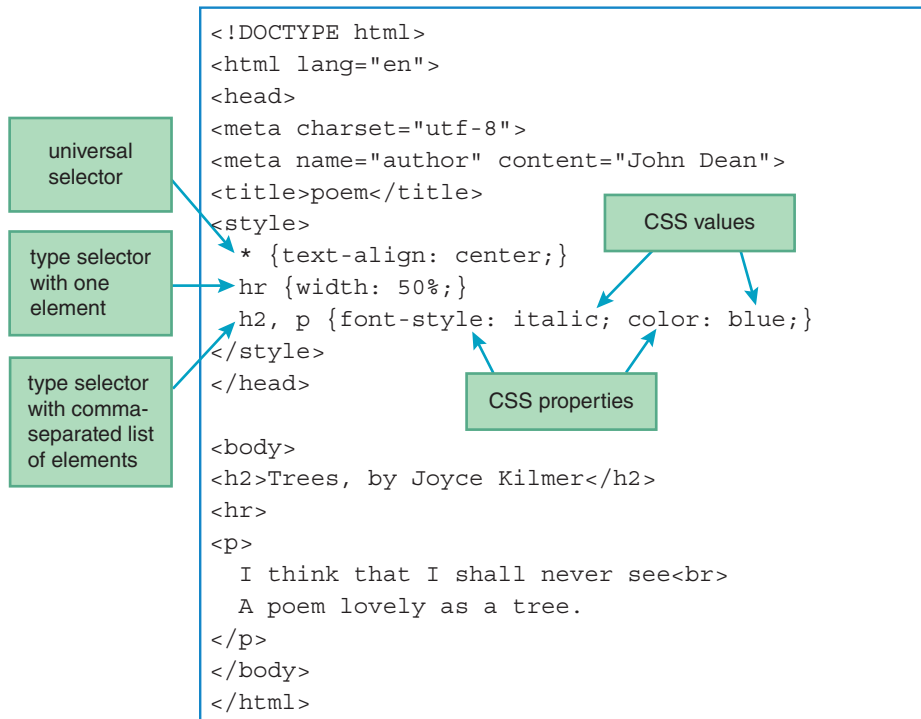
<!DOCTYPE html>
<html lang="en">
<head>
<meta charset="utf-8">
<meta name="author" content="John Dean">
<title>poem</title>
<style>
  * {text-align: center;}
  hr {width: 50%;}
  h2, p {font-style: italic; color: blue;}
</style>
</head>

<body>
<h2>Trees, by Joyce Kilmer</h2>
<hr>
<p>
  I think that I shall never see<br>
  A poem lovely as a tree.
</p>
</body>
</html>

universal selector

type selector with one element

type selector with comma-separated list of elements

CSS values

CSS properties